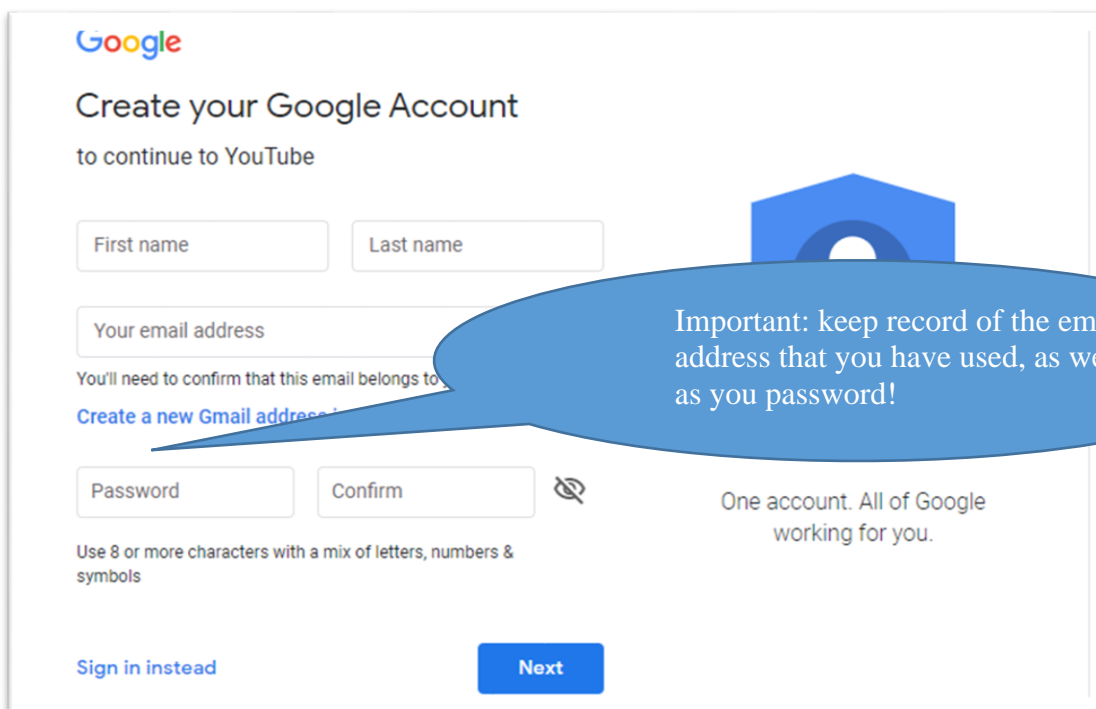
Google

Create your Google Account

to continue to YouTube

First name

Last name

Your email address

You'll need to confirm that this email belongs to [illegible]

Create a new Gmail addre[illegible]

Password

Confirm

Use 8 or more characters with a mix of letters, numbers & symbols

Sign in instead

Next

Important: keep record of the em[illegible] address that you have used, as we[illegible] as you password!

One account. All of Google working for you.